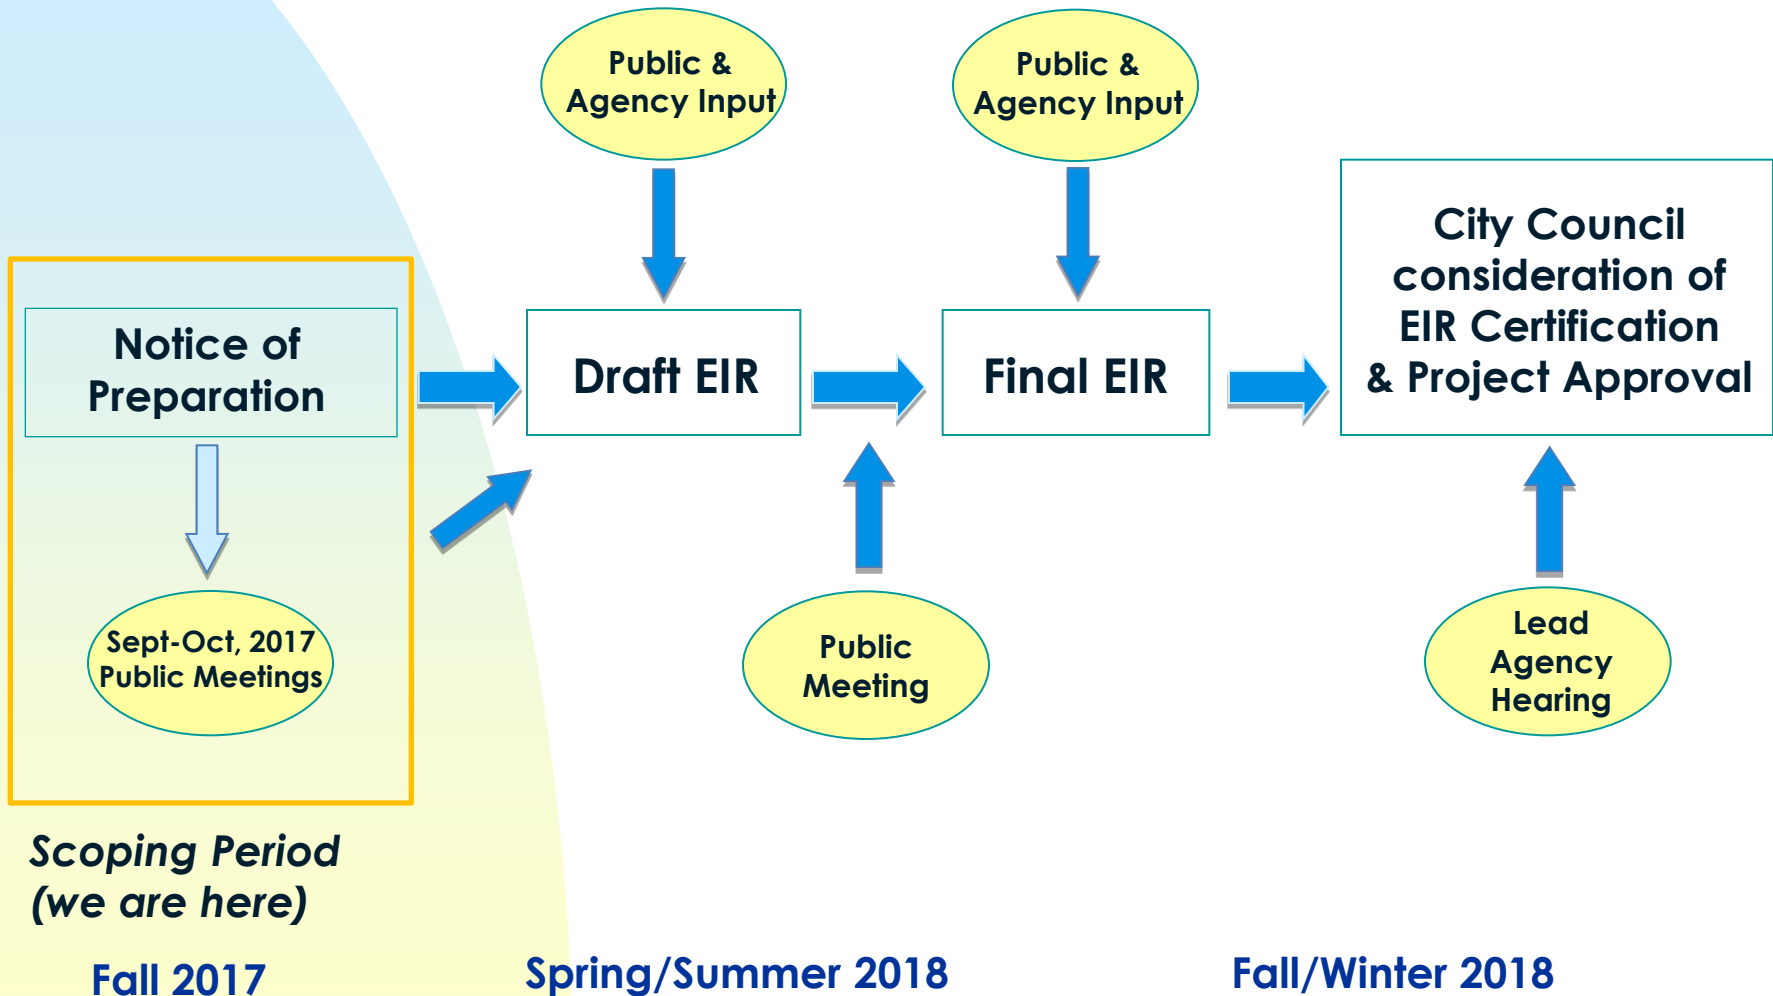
Public & Agency Input

Public & Agency Input

Notice of Preparation

Draft EIR

Final EIR

City Council consideration of EIR Certification & Project Approval

Sept-Oct, 2017 Public Meetings

Public Meeting

Lead Agency Hearing

Scoping Period (we are here)

Fall 2017

Spring/Summer 2018

Fall/Winter 2018